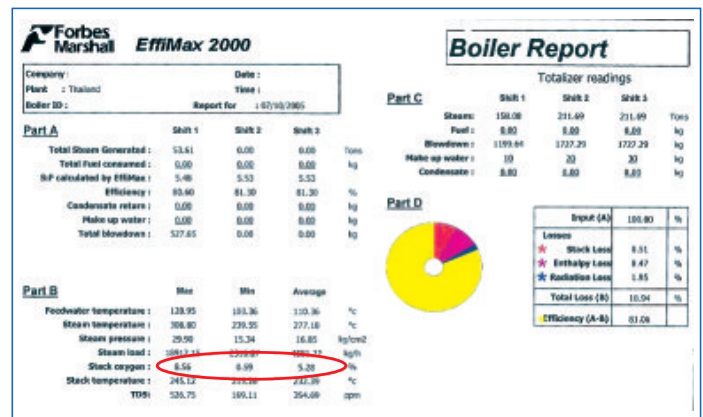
Forbes Marshall EffiMax 2000

Boiler Report

Company :
Date :
Plant : Thailand
Time :
Boiler ID :
Report for : 07/10/2005

Part A

| | Shift 1 | Shift 2 | Shift 3 | |
|---|---|---|---|---|
| Total Steam Generated : | 53.61 | 0.00 | 0.00 | Tons |
| Total Fuel consumed : | 0.00 | 0.00 | 0.00 | kg |
| S:F calculated by EffiMax : | 5.48 | 5.53 | 5.53 | |
| Efficiency : | 83.60 | 81.30 | 81.30 | % |
| Condensate return : | 0.00 | 0.00 | 0.00 | kg |
| Make up water : | 0.00 | 0.00 | 0.00 | kg |
| Total blowdown : | 527.65 | 0.00 | 0.00 | kg |

Totalizer readings

Part C

| | Shift 1 | Shift 2 | Shift 3 | |
|---|---|---|---|---|
| Steam: | 158.08 | 211.69 | 211.69 | Tons |
| Fuel : | 0.00 | 0.00 | 0.00 | kg |
| Blowdown : | 1199.64 | 1727.29 | 1727.29 | kg |
| Make up water : | 10 | 20 | 30 | kg |
| Condensate : | 0.00 | 0.00 | 0.00 | kg |

Part D

| Input (A) | 100.00 | % |
|---|---|---|
| Losses | | |
| Stack Loss | 8.51 | % |
| Enthalpy Loss | 8.47 | % |
| Radiation Loss | 1.85 | % |
| Total Loss (B) | 18.94 | % |
| Efficiency (A-B) | 81.06 | |

Part B

| | Max | Min | Average | |
|---|---|---|---|---|
| Feedwater temperature : | 128.95 | 103.36 | 110.36 | °c |
| Steam temperature : | 308.80 | 239.55 | 277.18 | °c |
| Steam pressure : | 29.98 | 15.34 | 16.85 | kg/cm2 |
| Steam load : | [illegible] | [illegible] | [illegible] | kg/h |
| Stack oxygen : | 8.56 | 0.99 | 5.28 | % |
| Stack temperature : | 245.12 | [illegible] | 232.39 | °c |
| TDS: | 526.75 | 169.11 | 354.69 | ppm |